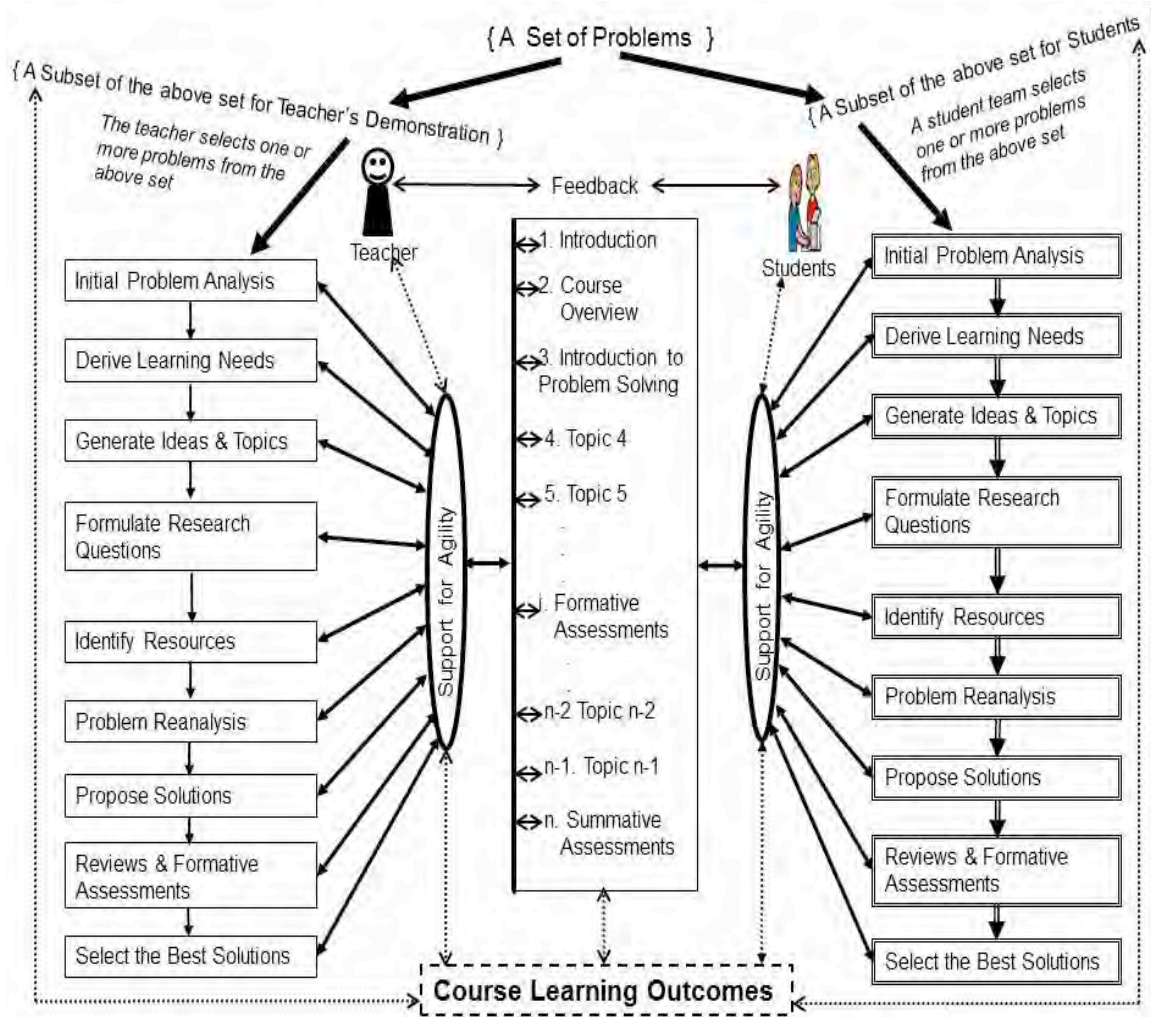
{ A Set of Problems }

{ A Subset of the above set for Teacher's Demonstration }

The teacher selects one or more problems from the above set

{ A Subset of the above set for Students }

A student team selects one or more problems from the above set

Teacher

Feedback

Students

Initial Problem Analysis

Derive Learning Needs

Generate Ideas & Topics

Formulate Research Questions

Identify Resources

Problem Reanalysis

Propose Solutions

Reviews & Formative Assessments

Select the Best Solutions

Support for Agility

1. Introduction

2. Course Overview

3. Introduction to Problem Solving

4. Topic 4

5. Topic 5

.
.
.

j. Formative Assessments

.
.

n-2 Topic n-2

n-1. Topic n-1

n. Summative Assessments

Support for Agility

Initial Problem Analysis

Derive Learning Needs

Generate Ideas & Topics

Formulate Research Questions

Identify Resources

Problem Reanalysis

Propose Solutions

Reviews & Formative Assessments

Select the Best Solutions

Course Learning Outcomes